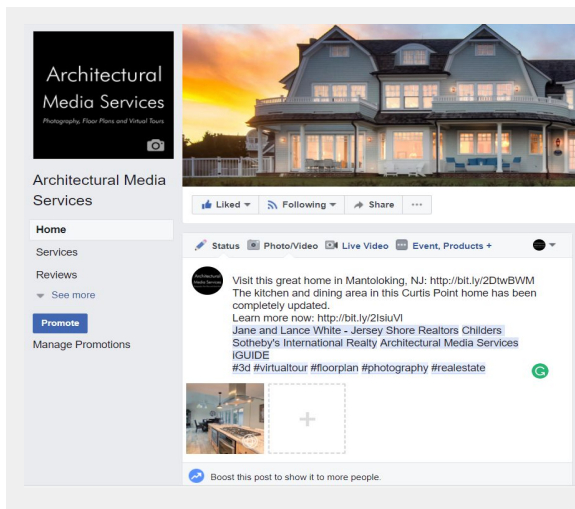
Architectural Media Services

Photography, Floor Plans and Virtual Tours

Architectural Media Services

Home

Services

Reviews

See more

Promote

Manage Promotions

Liked ▾

Following ▾

Share

···

Status

Photo/Video

Live Video

Event, Products +

Architectural Media Services

Visit this great home in Mantoloking, NJ: http://bit.ly/2DtwBWM
The kitchen and dining area in this Curtis Point home has been completely updated.
Learn more now: http://bit.ly/2IsiuVl
Jane and Lance White - Jersey Shore Realtors Childers Sotheby's International Realty Architectural Media Services iGUIDE
#3d #virtualtour #floorplan #photography #realestate

+

Boost this post to show it to more people.